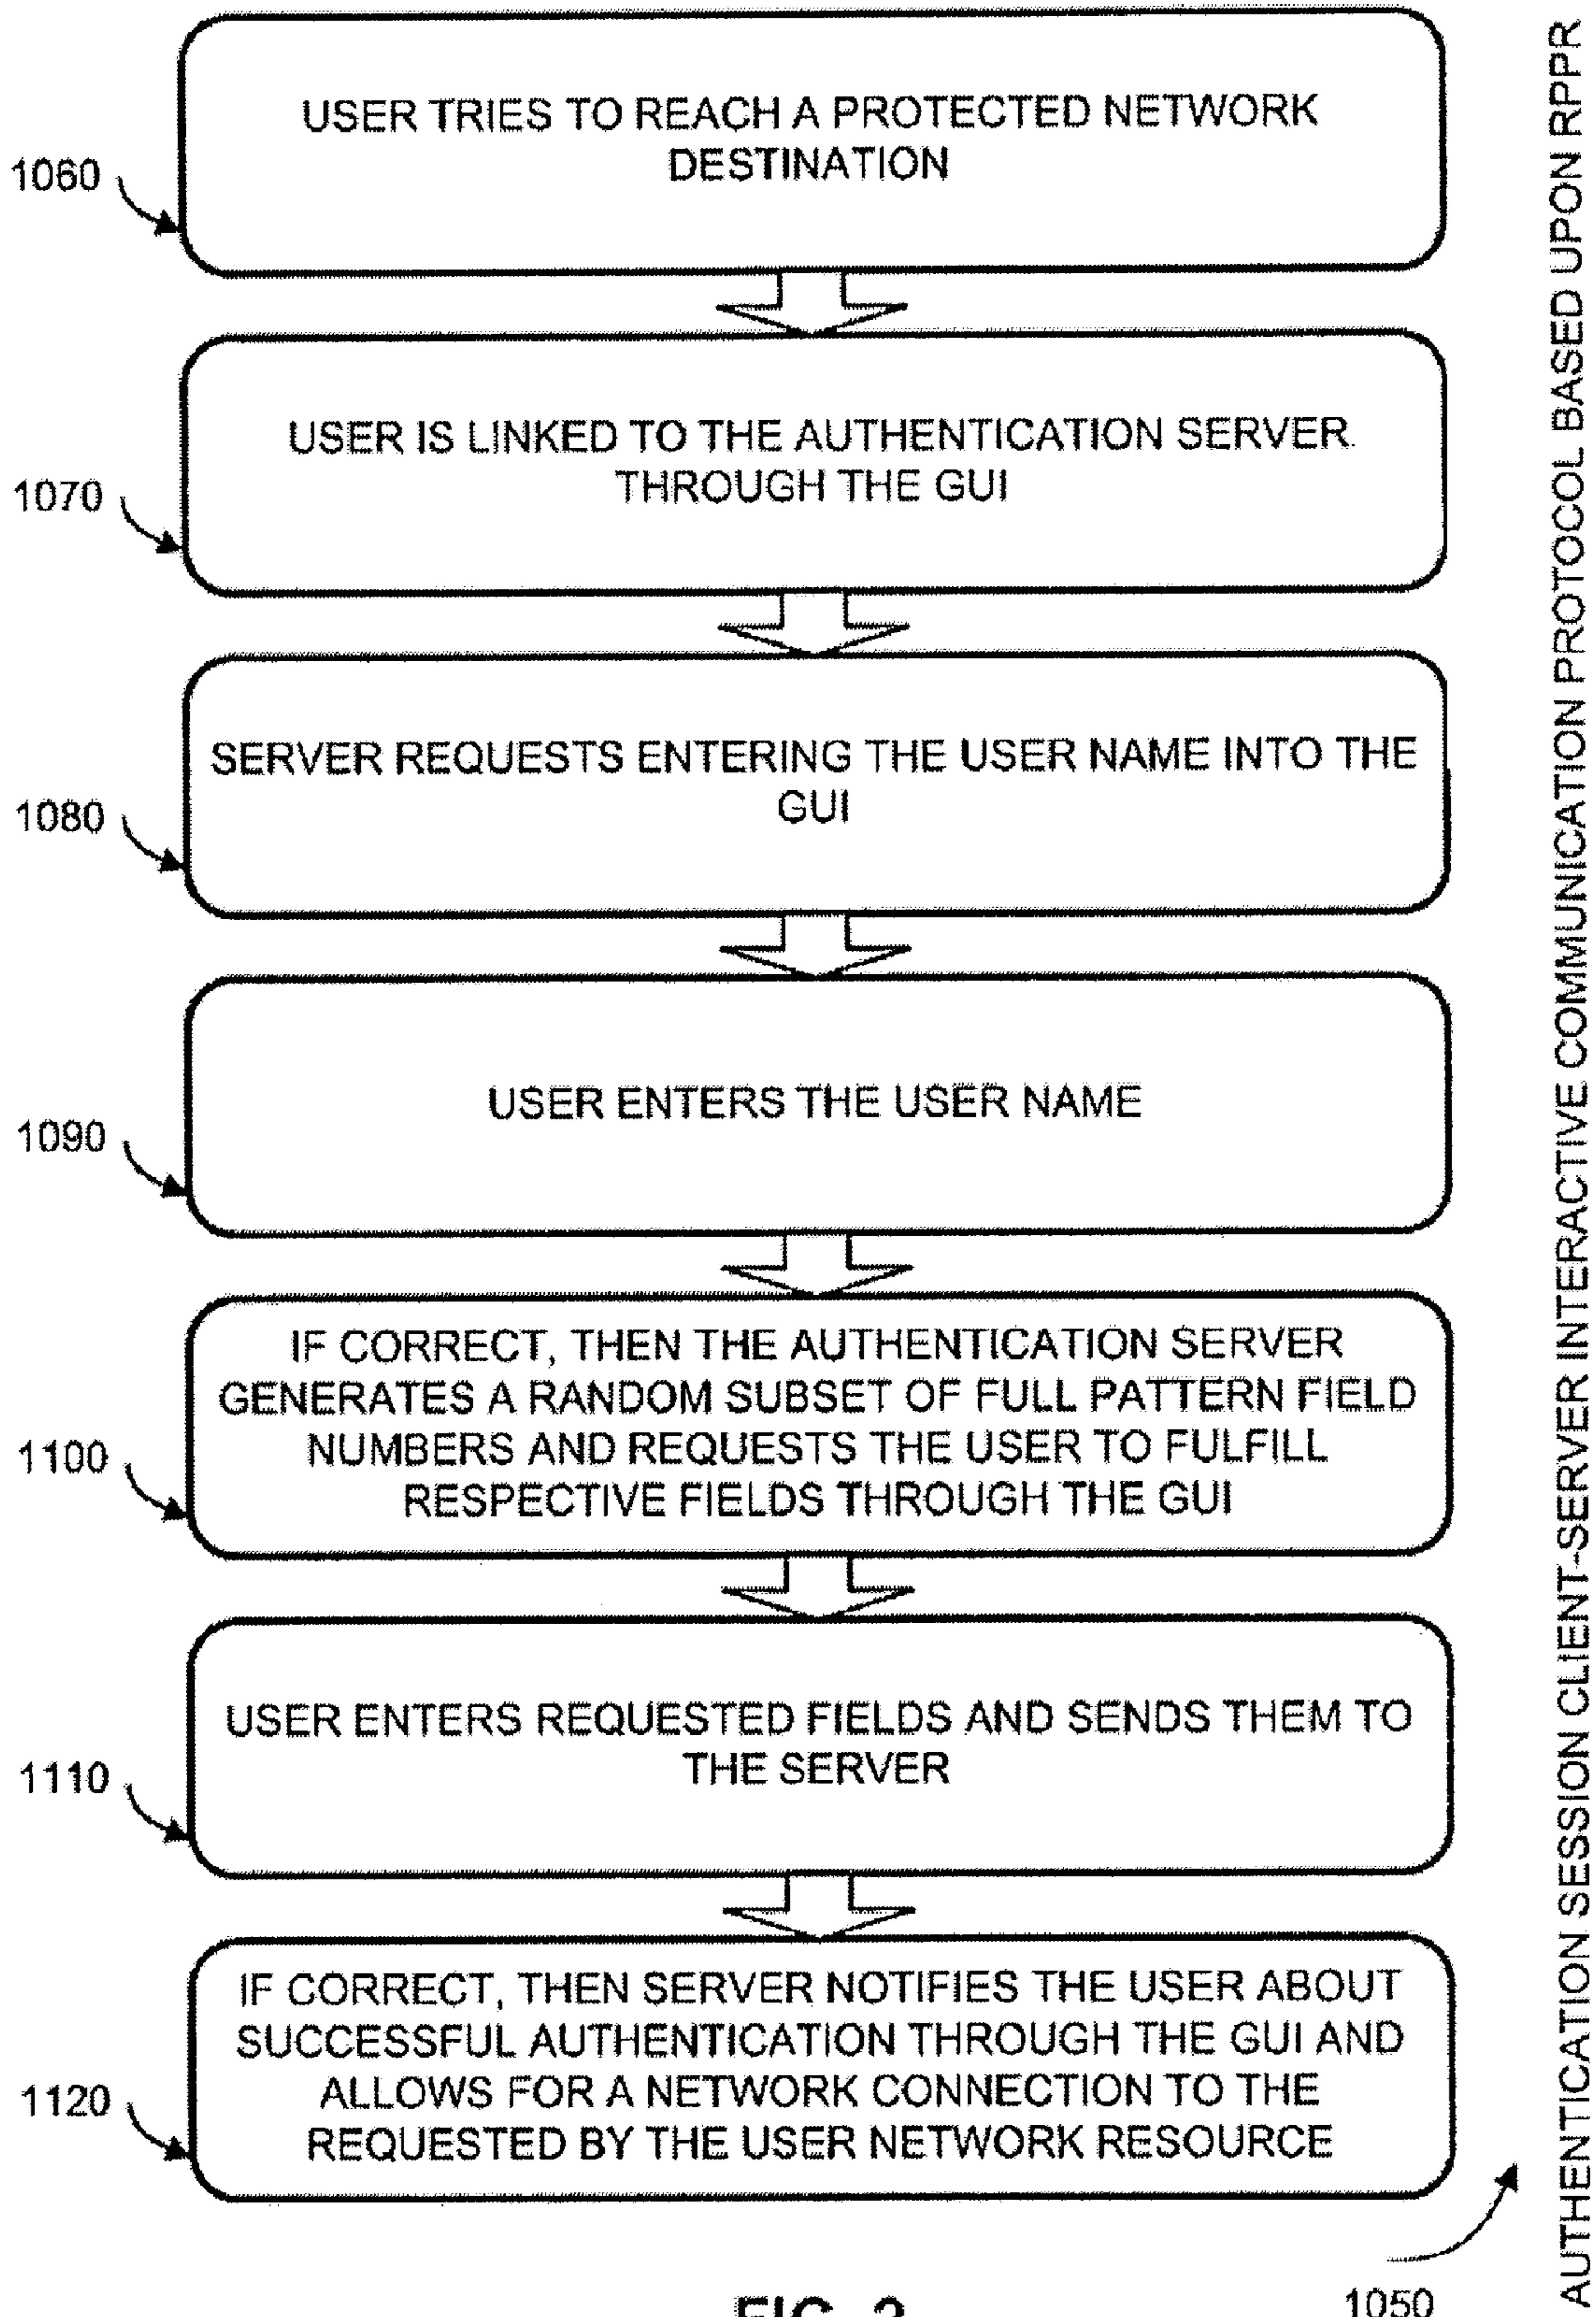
1060
USER TRIES TO REACH A PROTECTED NETWORK DESTINATION

1070
USER IS LINKED TO THE AUTHENTICATION SERVER THROUGH THE GUI

1080
SERVER REQUESTS ENTERING THE USER NAME INTO THE GUI

1090
USER ENTERS THE USER NAME

1100
IF CORRECT, THEN THE AUTHENTICATION SERVER GENERATES A RANDOM SUBSET OF FULL PATTERN FIELD NUMBERS AND REQUESTS THE USER TO FULFILL RESPECTIVE FIELDS THROUGH THE GUI

1110
USER ENTERS REQUESTED FIELDS AND SENDS THEM TO THE SERVER

1120
IF CORRECT, THEN SERVER NOTIFIES THE USER ABOUT SUCCESSFUL AUTHENTICATION THROUGH THE GUI AND ALLOWS FOR A NETWORK CONNECTION TO THE REQUESTED BY THE USER NETWORK RESOURCE

AUTHENTICATION SESSION CLIENT-SERVER INTERACTIVE COMMUNICATION PROTOCOL BASED UPON RPPR

1050

FIG. 3